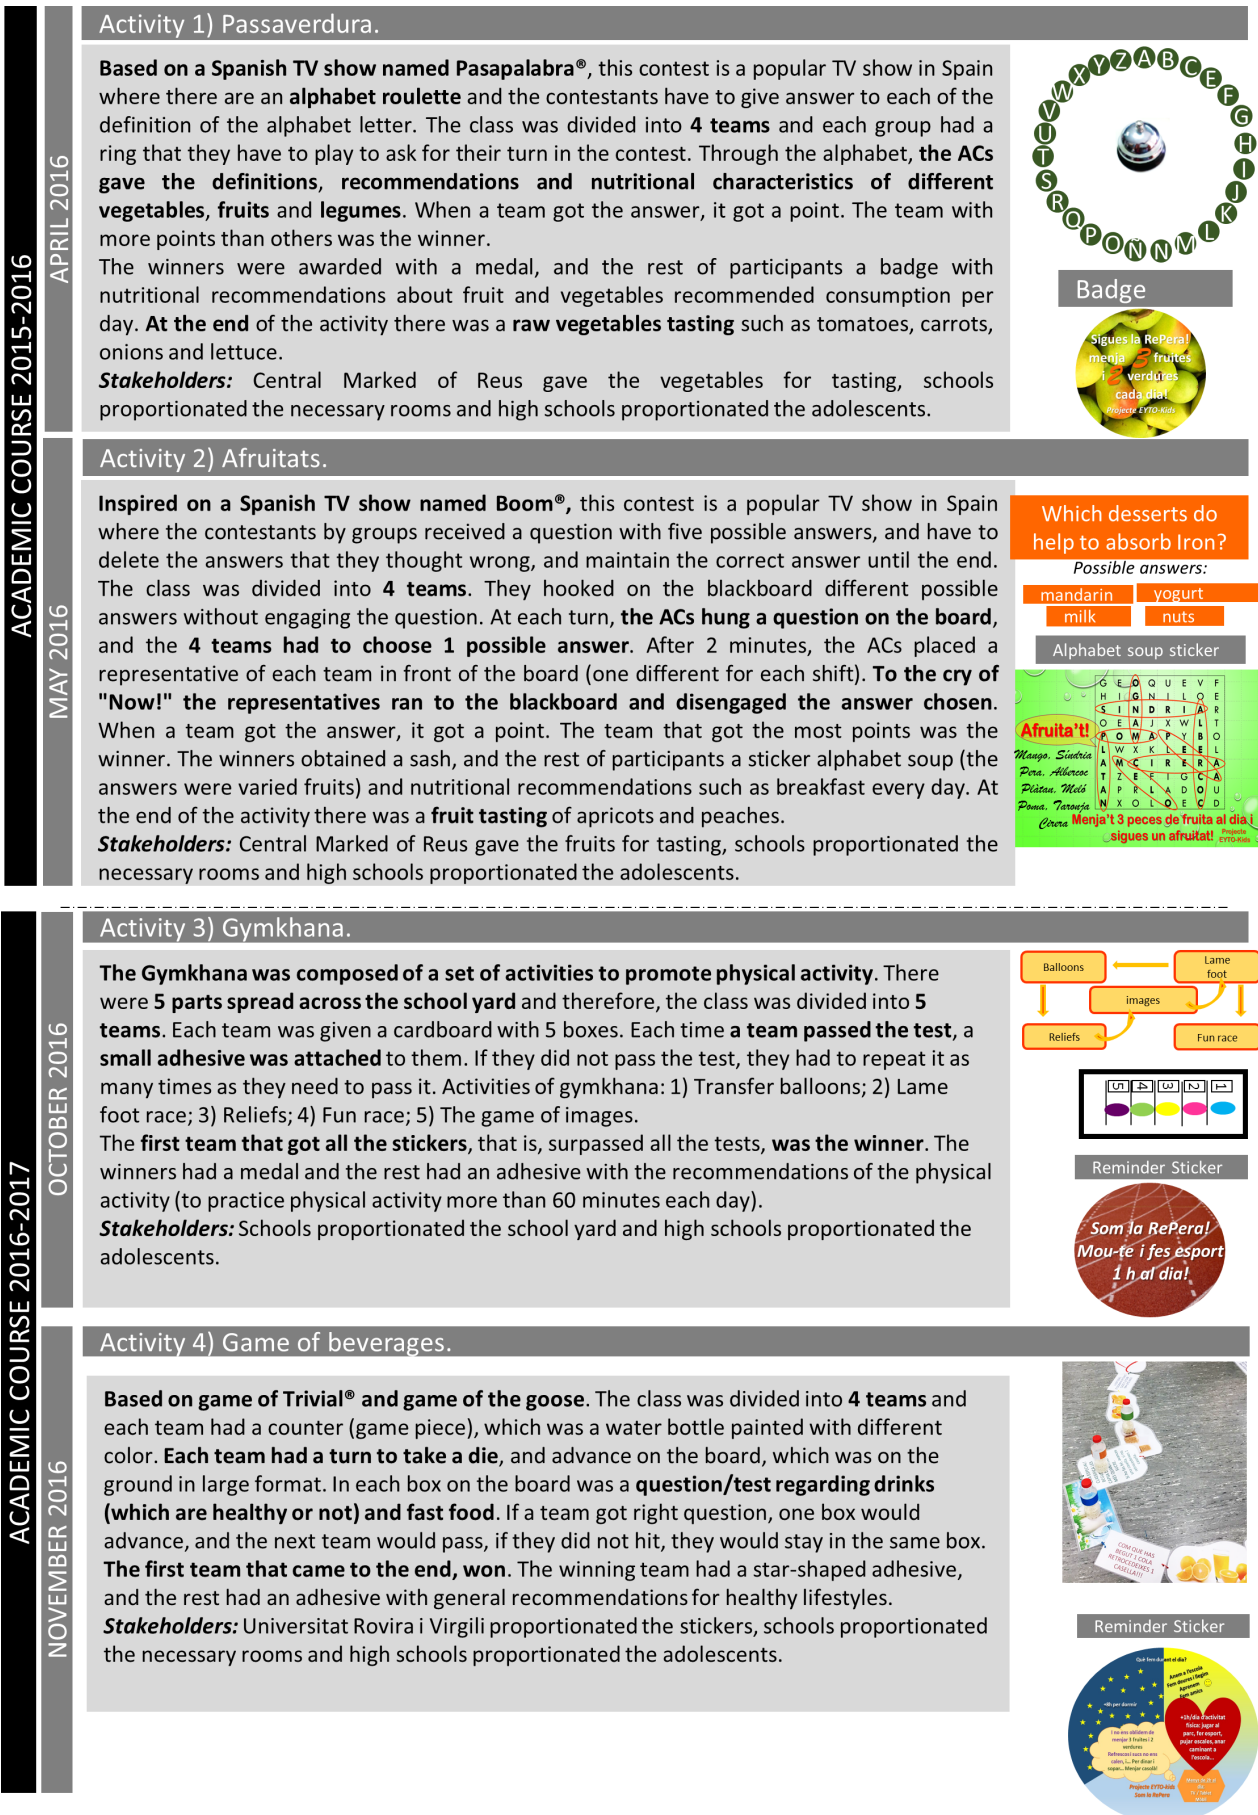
ACADEMIC COURSE 2015-2016

APRIL 2016

Activity 1) Passaverdura.

**Based on a Spanish TV show named Pasapalabra®**, this contest is a popular TV show in Spain where there are an **alphabet roulette** and the contestants have to give answer to each of the definition of the alphabet letter. The class was divided into **4 teams** and each group had a ring that they have to play to ask for their turn in the contest. Through the alphabet, **the ACs gave the definitions, recommendations and nutritional characteristics of different vegetables, fruits** and **legumes**. When a team got the answer, it got a point. The team with more points than others was the winner.
The winners were awarded with a medal, and the rest of participants a badge with nutritional recommendations about fruit and vegetables recommended consumption per day. **At the end** of the activity there was a **raw vegetables tasting** such as tomatoes, carrots, onions and lettuce.
***Stakeholders:*** Central Marked of Reus gave the vegetables for tasting, schools proportionated the necessary rooms and high schools proportionated the adolescents.

X Y Z A B C E F G H I J K L M N Ñ O P Q R S T U V W

Badge

Sigues la RePera! menja 3 fruites i 2 verdures cada dia! Projecte EYTO-Kids

MAY 2016

Activity 2) Afruitats.

**Inspired on a Spanish TV show named Boom®,** this contest is a popular TV show in Spain where the contestants by groups received a question with five possible answers, and have to delete the answers that they thought wrong, and maintain the correct answer until the end. The class was divided into **4 teams**. They hooked on the blackboard different possible answers without engaging the question. At each turn, **the ACs hung a question on the board**, and the **4 teams had to choose 1 possible answer**. After 2 minutes, the ACs placed a representative of each team in front of the board (one different for each shift). **To the cry of "Now!" the representatives ran to the blackboard and disengaged the answer chosen.** When a team got the answer, it got a point. The team that got the most points was the winner. The winners obtained a sash, and the rest of participants a sticker alphabet soup (the answers were varied fruits) and nutritional recommendations such as breakfast every day. At the end of the activity there was a **fruit tasting** of apricots and peaches.
***Stakeholders:*** Central Marked of Reus gave the fruits for tasting, schools proportionated the necessary rooms and high schools proportionated the adolescents.

Which desserts do help to absorb Iron?
Possible answers:
mandarin yogurt
milk nuts

Alphabet soup sticker

Afruita't! Mango, Síndria Pera, Albercoc Plàtan, Meló Poma, Taronja Cirera
Menja't 3 peces de fruita al dia i sigues un afruitat! Projecte EYTO-Kids

ACADEMIC COURSE 2016-2017

OCTOBER 2016

Activity 3) Gymkhana.

**The Gymkhana was composed of a set of activities to promote physical activity**. There were **5 parts spread across the school yard** and therefore, the class was divided into **5 teams**. Each team was given a cardboard with 5 boxes. Each time **a team passed the test**, a **small adhesive was attached** to them. If they did not pass the test, they had to repeat it as many times as they need to pass it. Activities of gymkhana: 1) Transfer balloons; 2) Lame foot race; 3) Reliefs; 4) Fun race; 5) The game of images.
The **first team that got all the stickers**, that is, surpassed all the tests, **was the winner**. The winners had a medal and the rest had an adhesive with the recommendations of the physical activity (to practice physical activity more than 60 minutes each day).
***Stakeholders:*** Schools proportionated the school yard and high schools proportionated the adolescents.

Balloons
Lame foot
images
Reliefs
Fun race

5 4 3 2 1

Reminder Sticker

Som la RePera! Mou-te i fes esport 1 h al dia!

NOVEMBER 2016

Activity 4) Game of beverages.

**Based on game of Trivial® and game of the goose**. The class was divided into **4 teams** and each team had a counter (game piece), which was a water bottle painted with different color. **Each team had a turn to take a die**, and advance on the board, which was on the ground in large format. In each box on the board was a **question/test regarding drinks (which are healthy or not) and fast food**. If a team got right question, one box would advance, and the next team would pass, if they did not hit, they would stay in the same box. **The first team that came to the end, won**. The winning team had a star-shaped adhesive, and the rest had an adhesive with general recommendations for healthy lifestyles.
***Stakeholders:*** Universitat Rovira i Virgili proportionated the stickers, schools proportionated the necessary rooms and high schools proportionated the adolescents.

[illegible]

Reminder Sticker

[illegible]